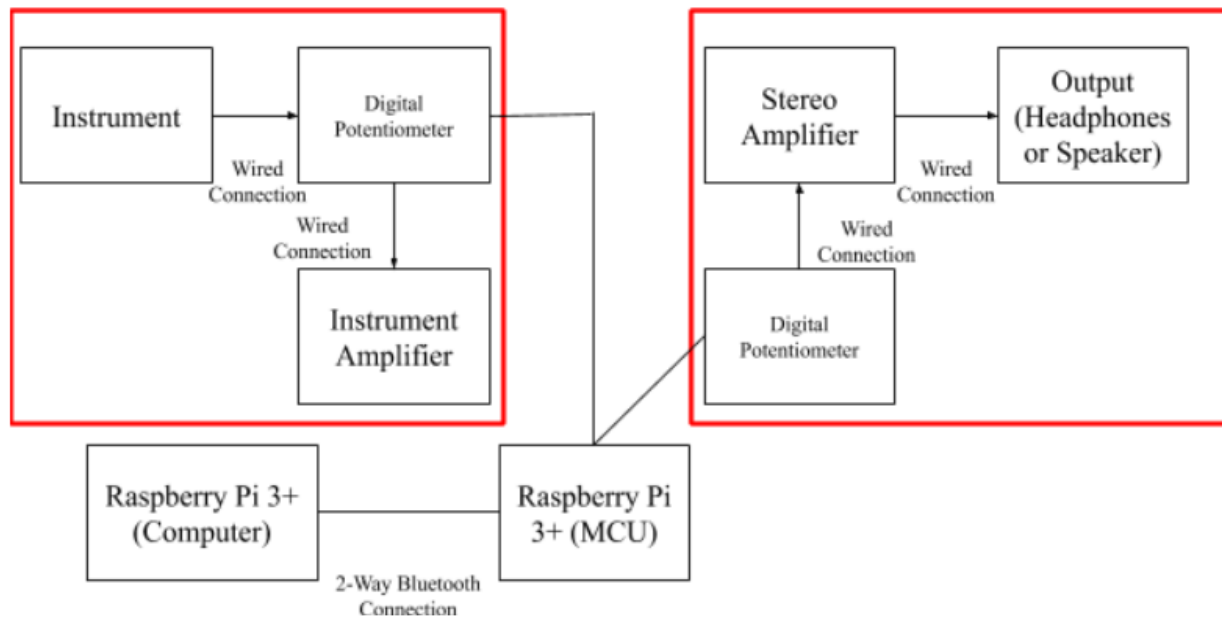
Instrument

Wired Connection

Digital Potentiometer

Wired Connection

Instrument Amplifier

Stereo Amplifier

Wired Connection

Output (Headphones or Speaker)

Wired Connection

Digital Potentiometer

Raspberry Pi 3+ (Computer)

2-Way Bluetooth Connection

Raspberry Pi 3+ (MCU)